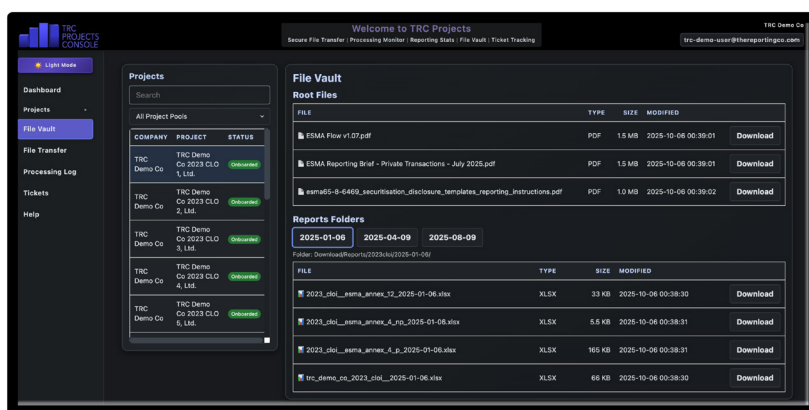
TRC PROJECTS CONSOLE

Welcome to TRC Projects
Secure File Transfer | Processing Monitor | Reporting Stats | File Vault | Ticket Tracking

TRC Demo Co
trc-demo-user@thereportingco.com

Light Mode

Dashboard
Projects
File Vault
File Transfer
Processing Log
Tickets
Help

Projects
Search
All Project Pools

| COMPANY | PROJECT | STATUS |
|---|---|---|
| TRC Demo Co | TRC Demo Co 2023 CLO 1, Ltd. | Onboarded |
| TRC Demo Co | TRC Demo Co 2023 CLO 2, Ltd. | Onboarded |
| TRC Demo Co | TRC Demo Co 2023 CLO 3, Ltd. | Onboarded |
| TRC Demo Co | TRC Demo Co 2023 CLO 4, Ltd. | Onboarded |
| TRC Demo Co | TRC Demo Co 2023 CLO 5, Ltd. | Onboarded |

File Vault
Root Files

| FILE | TYPE | SIZE | MODIFIED | |
|---|---|---|---|---|
| ESMA Flow v1.07.pdf | PDF | 1.5 MB | 2025-10-06 00:39:01 | Download |
| ESMA Reporting Brief - Private Transactions - July 2025.pdf | PDF | 1.5 MB | 2025-10-06 00:39:01 | Download |
| esma65-8-6469_securitisation_disclosure_templates_reporting_instructions.pdf | PDF | 1.0 MB | 2025-10-06 00:39:02 | Download |

Reports Folders
2025-01-06 2025-04-09 2025-08-09
Folder: Download/Reports/2023cloi/2025-01-06/

| FILE | TYPE | SIZE | MODIFIED | |
|---|---|---|---|---|
| 2023_cloi__esma_annex_12_2025-01-06.xlsx | XLSX | 33 KB | 2025-10-06 00:38:30 | Download |
| 2023_cloi__esma_annex_4_np_2025-01-06.xlsx | XLSX | 5.5 KB | 2025-10-06 00:38:31 | Download |
| 2023_cloi__esma_annex_4_p_2025-01-06.xlsx | XLSX | 165 KB | 2025-10-06 00:38:31 | Download |
| trc_demo_co_2023_cloi__2025-01-06.xlsx | XLSX | 66 KB | 2025-10-06 00:38:30 | Download |